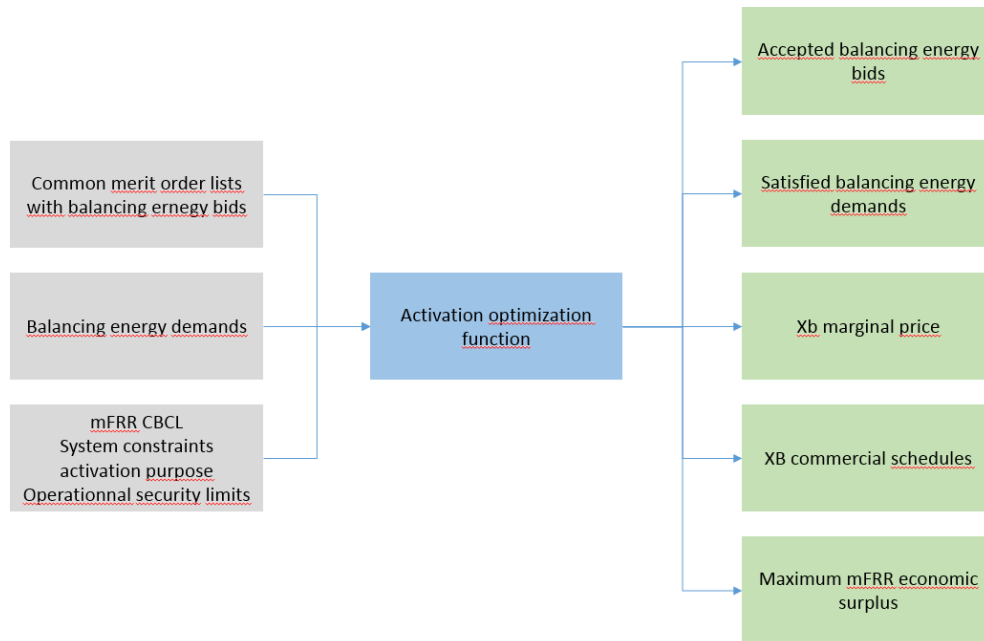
Common merit order lists with balancing ernegy bids

Balancing energy demands

mFRR CBCL
System constraints
activation purpose
Operationnal security limits

Activation optimization function

Accepted balancing energy bids

Satisfied balancing energy demands

Xb marginal price

XB commercial schedules

Maximum mFRR economic surplus